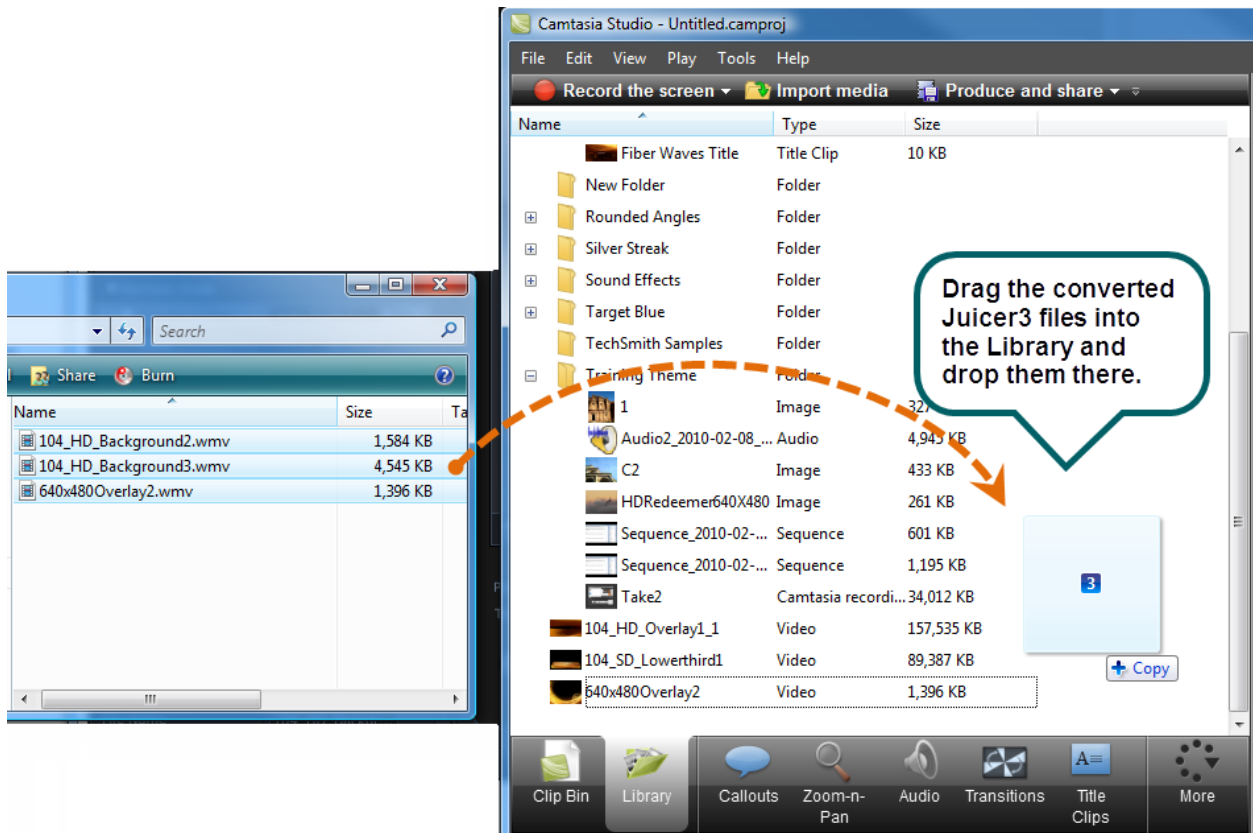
Search

Share Burn

| Name | Size | Ta |
|---|---|---|
| 104_HD_Background2.wmv | 1,584 KB | |
| 104_HD_Background3.wmv | 4,545 KB | |
| 640x480Overlay2.wmv | 1,396 KB | |

Camtasia Studio - Untitled.camproj

File Edit View Play Tools Help

Record the screen Import media Produce and share

| Name | Type | Size |
|---|---|---|
| Fiber Waves Title | Title Clip | 10 KB |
| New Folder | Folder | |
| Rounded Angles | Folder | |
| Silver Streak | Folder | |
| Sound Effects | Folder | |
| Target Blue | Folder | |
| TechSmith Samples | Folder | |
| Training Theme | Folder | |
| 1 | Image | 327 |
| Audio2_2010-02-08_... | Audio | 4,945 KB |
| C2 | Image | 433 KB |
| HDRedeemer640X480 | Image | 261 KB |
| Sequence_2010-02-... | Sequence | 601 KB |
| Sequence_2010-02-... | Sequence | 1,195 KB |
| Take2 | Camtasia recordi... | 34,012 KB |
| 104_HD_Overlay1_1 | Video | 157,535 KB |
| 104_SD_Lowerthird1 | Video | 89,387 KB |
| 640x480Overlay2 | Video | 1,396 KB |

Drag the converted Juicer3 files into the Library and drop them there.

3

Copy

Clip Bin Library Callouts Zoom-n-Pan Audio Transitions Title Clips More